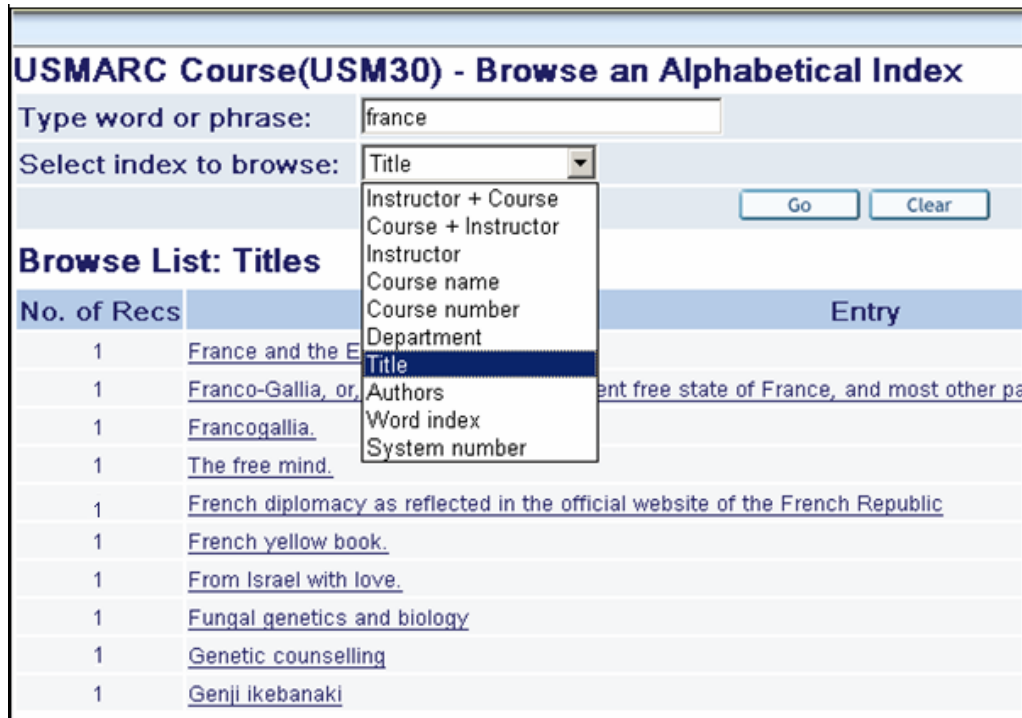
USMARC Course(USM30) - Browse an Alphabetical Index

Type word or phrase: france

Select index to browse: Title

Instructor + Course
Course + Instructor
Instructor
Course name
Course number
Department
Title
Authors
Word index
System number

Go Clear

Browse List: Titles

| No. of Recs | Entry |
|---|---|
| 1 | France and the E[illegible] |
| 1 | Franco-Gallia, or, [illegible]ent free state of France, and most other pa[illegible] |
| 1 | Francogallia. |
| 1 | The free mind. |
| 1 | French diplomacy as reflected in the official website of the French Republic |
| 1 | French yellow book. |
| 1 | From Israel with love. |
| 1 | Fungal genetics and biology |
| 1 | Genetic counselling |
| 1 | Genji ikebanaki |